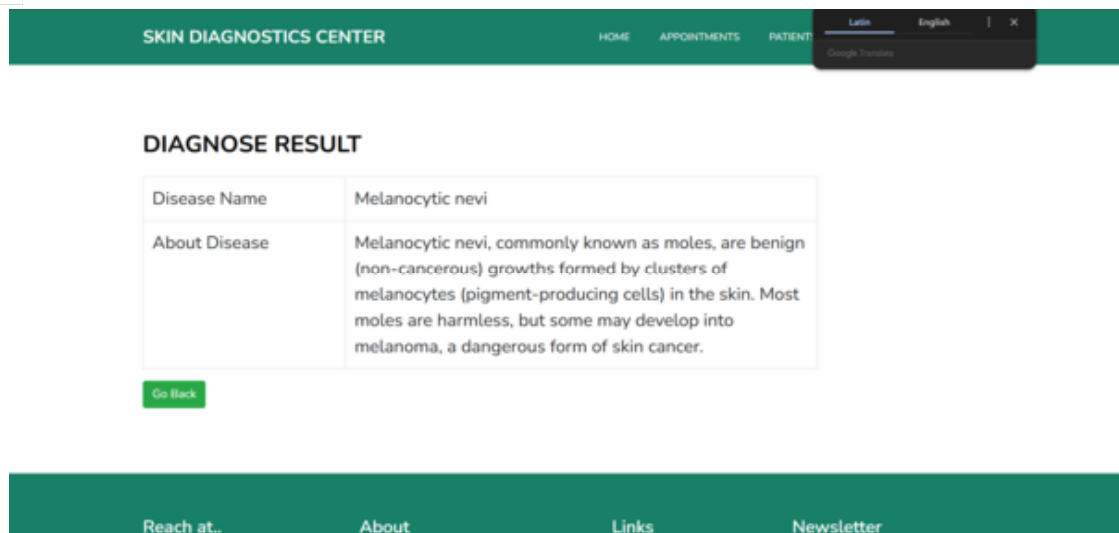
SKIN DIAGNOSTICS CENTER

HOME APPOINTMENTS PATIENTS

Latin English

Google Translate

DIAGNOSE RESULT

| Disease Name | Melanocytic nevi |
|---|---|
| About Disease | Melanocytic nevi, commonly known as moles, are benign (non-cancerous) growths formed by clusters of melanocytes (pigment-producing cells) in the skin. Most moles are harmless, but some may develop into melanoma, a dangerous form of skin cancer. |

Go Back

Reach at..

About

Links

Newsletter